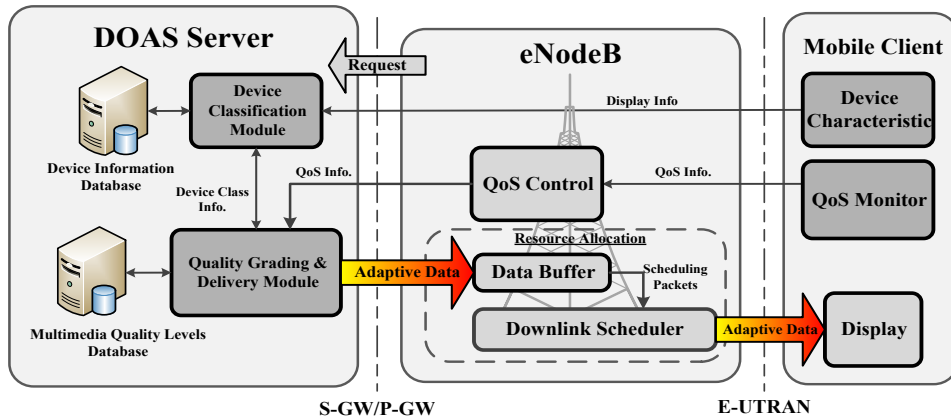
DOAS Server

Request

Device Classification Module

Device Information Database

Device Class Info.

QoS Info.

Quality Grading & Delivery Module

Multimedia Quality Levels Database

Adaptive Data

eNodeB

Display Info

QoS Control

QoS Info.

Resource Allocation

Data Buffer

Scheduling Packets

Downlink Scheduler

Adaptive Data

Mobile Client

Device Characteristic

QoS Monitor

Display

S-GW/P-GW

E-UTRAN